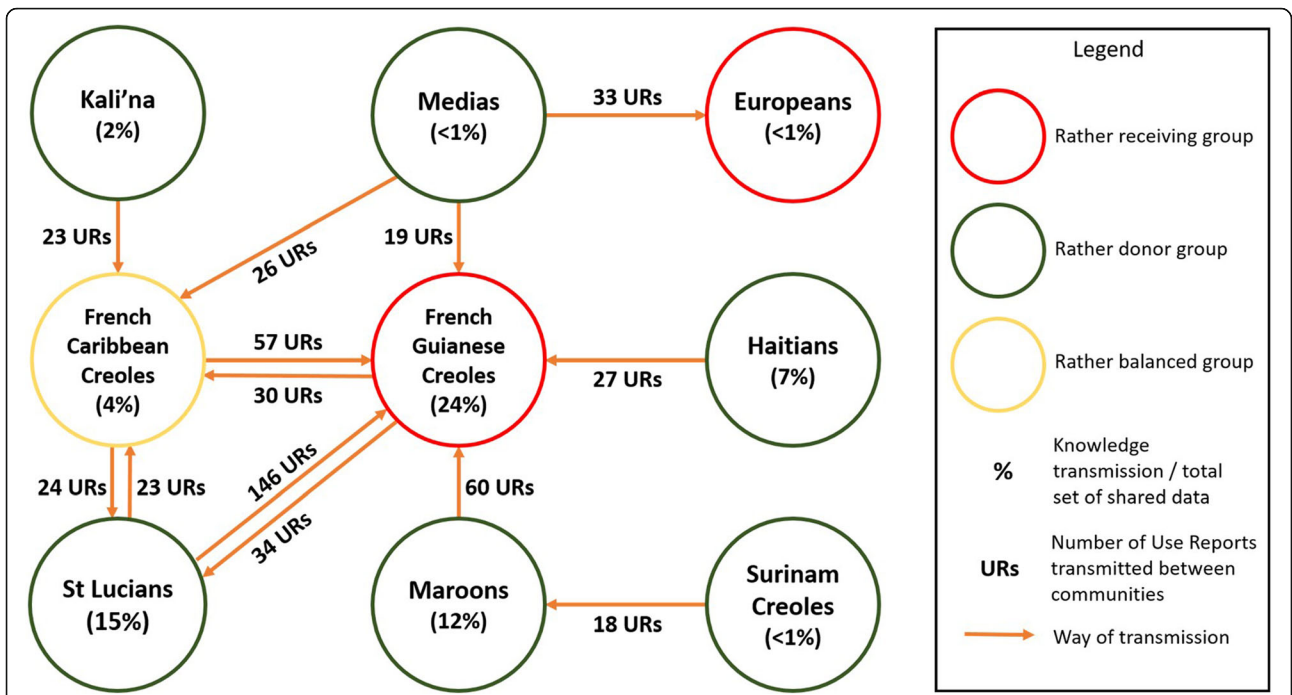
Kali'na
(2%)

Medias
(<1%)

33 URs

Europeans
(<1%)

23 URs

19 URs

26 URs

French Caribbean Creoles
(4%)

57 URs

30 URs

French Guianese Creoles
(24%)

27 URs

Haitians
(7%)

24 URs

23 URs

146 URs

34 URs

60 URs

St Lucians
(15%)

Maroons
(12%)

18 URs

Surinam Creoles
(<1%)

Legend

Rather receiving group

Rather donor group

Rather balanced group

%

Knowledge transmission / total set of shared data

URs

Number of Use Reports transmitted between communities

Way of transmission